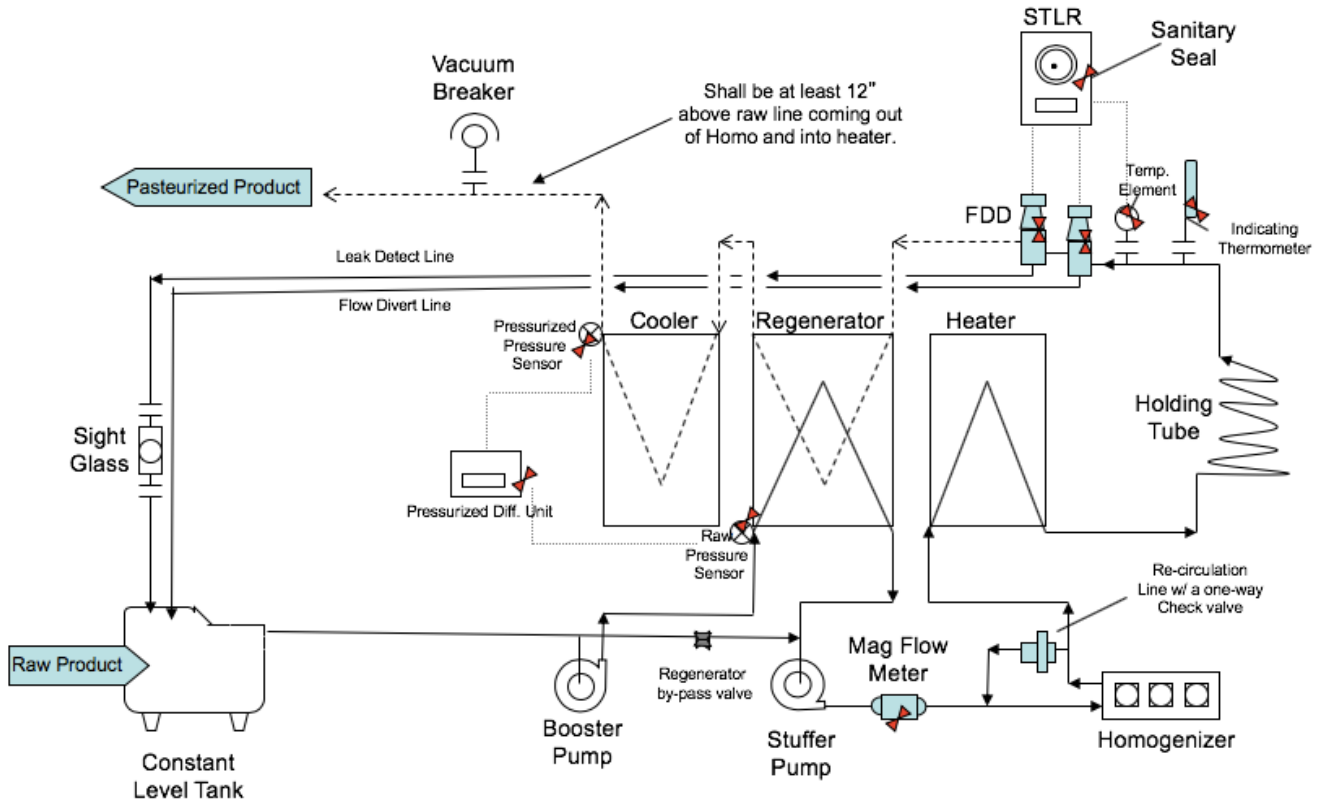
STLR

Sanitary Seal

Vacuum Breaker

Shall be at least 12" above raw line coming out of Homo and into heater.

Pasteurized Product

Temp. Element

FDD

Indicating Thermometer

Leak Detect Line

Flow Divert Line

Pressurized Pressure Sensor

Cooler

Regenerator

Heater

Holding Tube

Sight Glass

Pressurized Diff. Unit

Raw Pressure Sensor

Re-circulation Line w/ a one-way Check valve

Raw Product

Mag Flow Meter

Regenerator by-pass valve

Booster Pump

Stuffer Pump

Homogenizer

Constant Level Tank